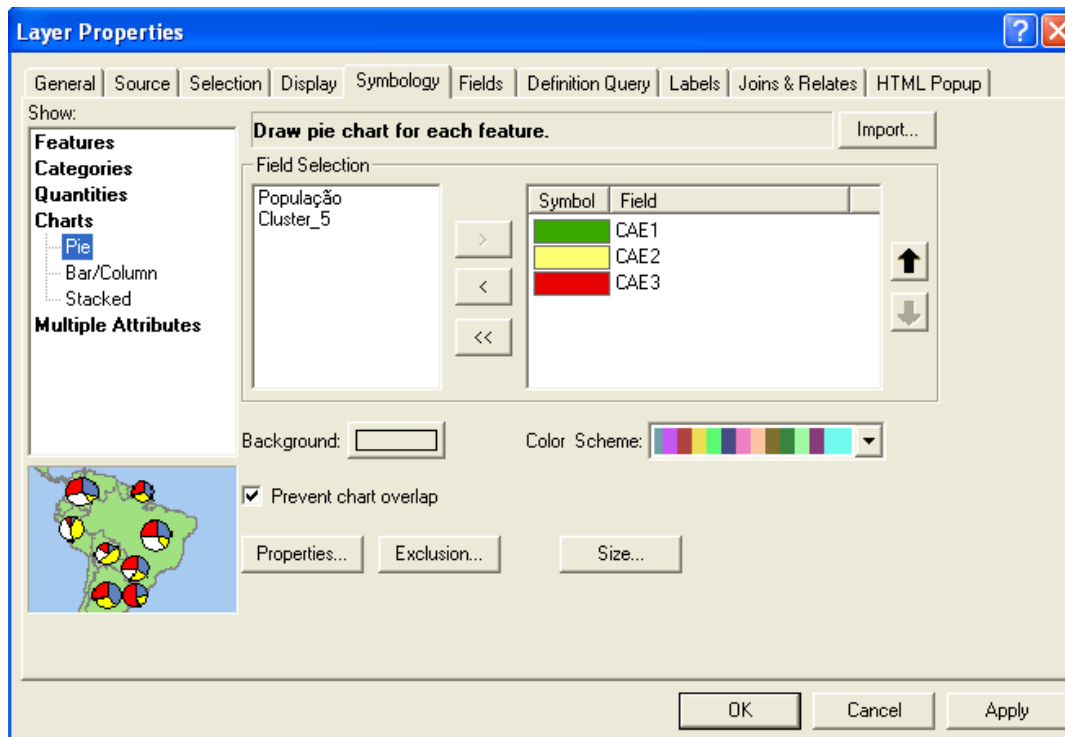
Layer Properties

General | Source | Selection | Display | Symbology | Fields | Definition Query | Labels | Joins & Relates | HTML Popup

Show:
Features
Categories
Quantities
Charts
Pie
Bar/Column
Stacked
Multiple Attributes

Draw pie chart for each feature.

Import...

Field Selection

População
Cluster_5

>
<
<<

| Symbol | Field |
|---|---|
| | CAE1 |
| | CAE2 |
| | CAE3 |

Background:

Color Scheme:

Prevent chart overlap

Properties...

Exclusion...

Size...

OK

Cancel

Apply